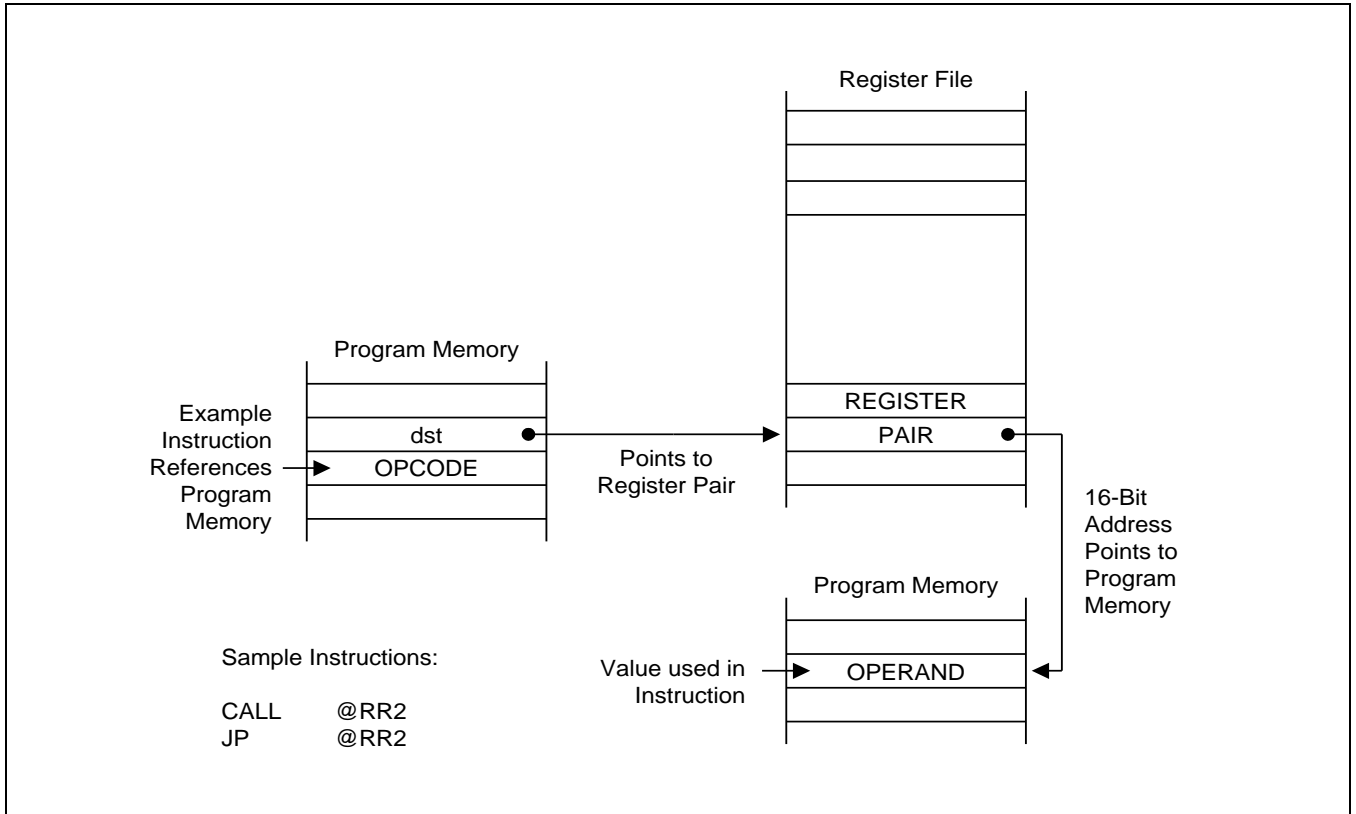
Register File

Program Memory

Example Instruction References Program Memory

dst

OPCODE

Points to Register Pair

REGISTER

PAIR

16-Bit Address Points to Program Memory

Program Memory

Sample Instructions:

CALL @RR2
JP @RR2

Value used in Instruction

OPERAND